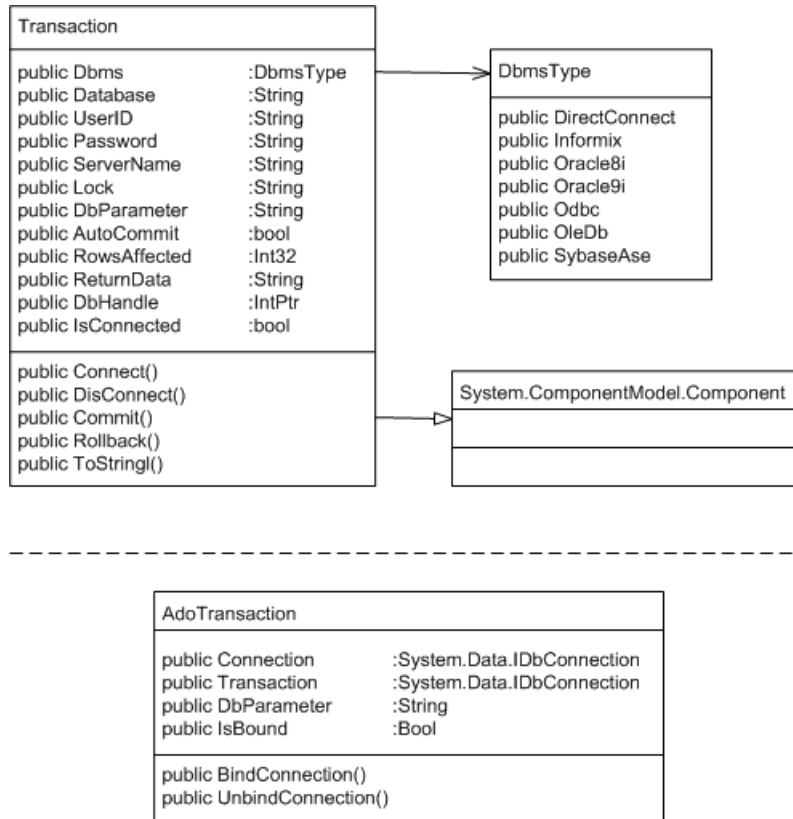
Transaction

public Dbms :DbmsType
public Database :String
public UserID :String
public Password :String
public ServerName :String
public Lock :String
public DbParameter :String
public AutoCommit :bool
public RowsAffected :Int32
public ReturnData :String
public DbHandle :IntPtr
public IsConnected :bool

public Connect()
public DisConnect()
public Commit()
public Rollback()
public ToStringl()

DbmsType

public DirectConnect
public Informix
public Oracle8i
public Oracle9i
public Odbc
public OleDb
public SybaseAse

System.ComponentModel.Component

AdoTransaction

public Connection :System.Data.IDbConnection
public Transaction :System.Data.IDbConnection
public DbParameter :String
public IsBound :Bool

public BindConnection()
public UnbindConnection()